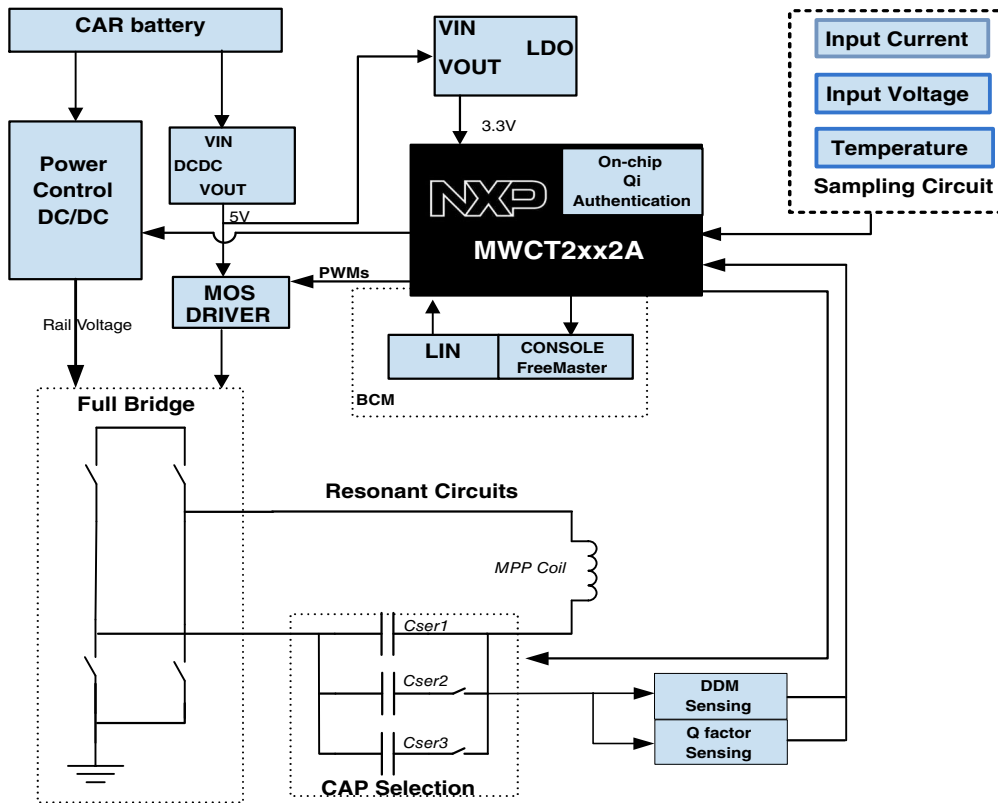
CAR battery

Power Control DC/DC

VIN
DCDC
VOUT

5V

VIN
LDO
VOUT

3.3V

NXP

On-chip Qi Authentication

MWCT2xx2A

Input Current

Input Voltage

Temperature

Sampling Circuit

PWMs

MOS DRIVER

Rail Voltage

LIN

CONSOLE FreeMaster

BCM

Full Bridge

Resonant Circuits

MPP Coil

Cser1

Cser2

Cser3

CAP Selection

DDM Sensing

Q factor Sensing